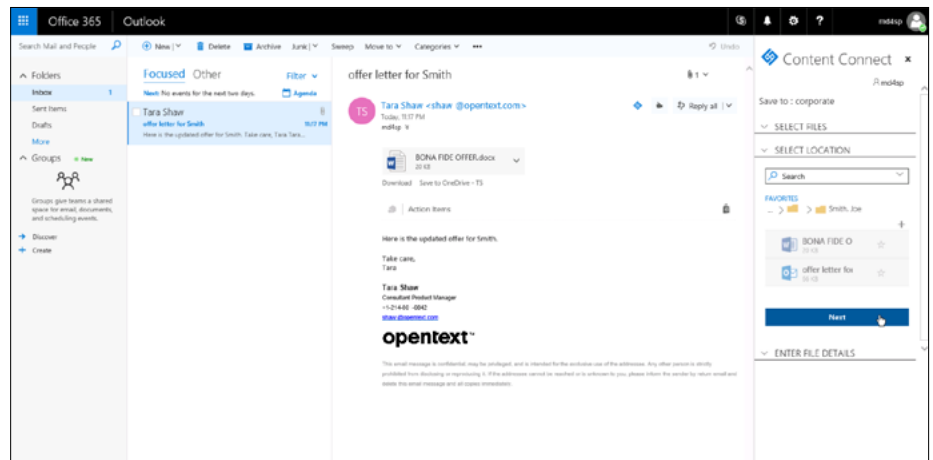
Office 365 Outlook

md4sp

Search Mail and People

New | Delete Archive Junk | Sweep Move to Categories •••

Undo

Folders

Inbox 1

Sent Items

Drafts

More

Groups New

Groups give teams a shared space for email, documents, and scheduling events.

Discover

Create

Focused Other

Filter

Next: No events for the next two days.

Agenda

Tara Shaw

offer letter for Smith

11:17 PM

Here is the updated offer for Smith. Take care, Tara Tara...

offer letter for Smith

1

TS

Tara Shaw <shaw @opentext.com>

Today, 11:17 PM

md4sp

Reply all

BONA FIDE OFFER.docx

23 KB

Download Save to OneDrive - TS

Action Items

Here is the updated offer for Smith.

Take care,
Tara

Tara Shaw
Consultant Product Manager
+1-214-00 -0042
shaw@opentext.com

opentext™

This email message is confidential, may be privileged, and is intended for the exclusive use of the addressee. Any other person is strictly prohibited from disclosing or reproducing it. If the addressee cannot be reached or is unknown to you, please inform the sender by return email and delete this email message and all copies immediately.

Content Connect

md4sp

Save to : corporate

SELECT FILES

SELECT LOCATION

Search

FAVORITES

... > > Smith, Joe

BONA FIDE O

24 KB

offer letter fo

56 KB

Next

ENTER FILE DETAILS